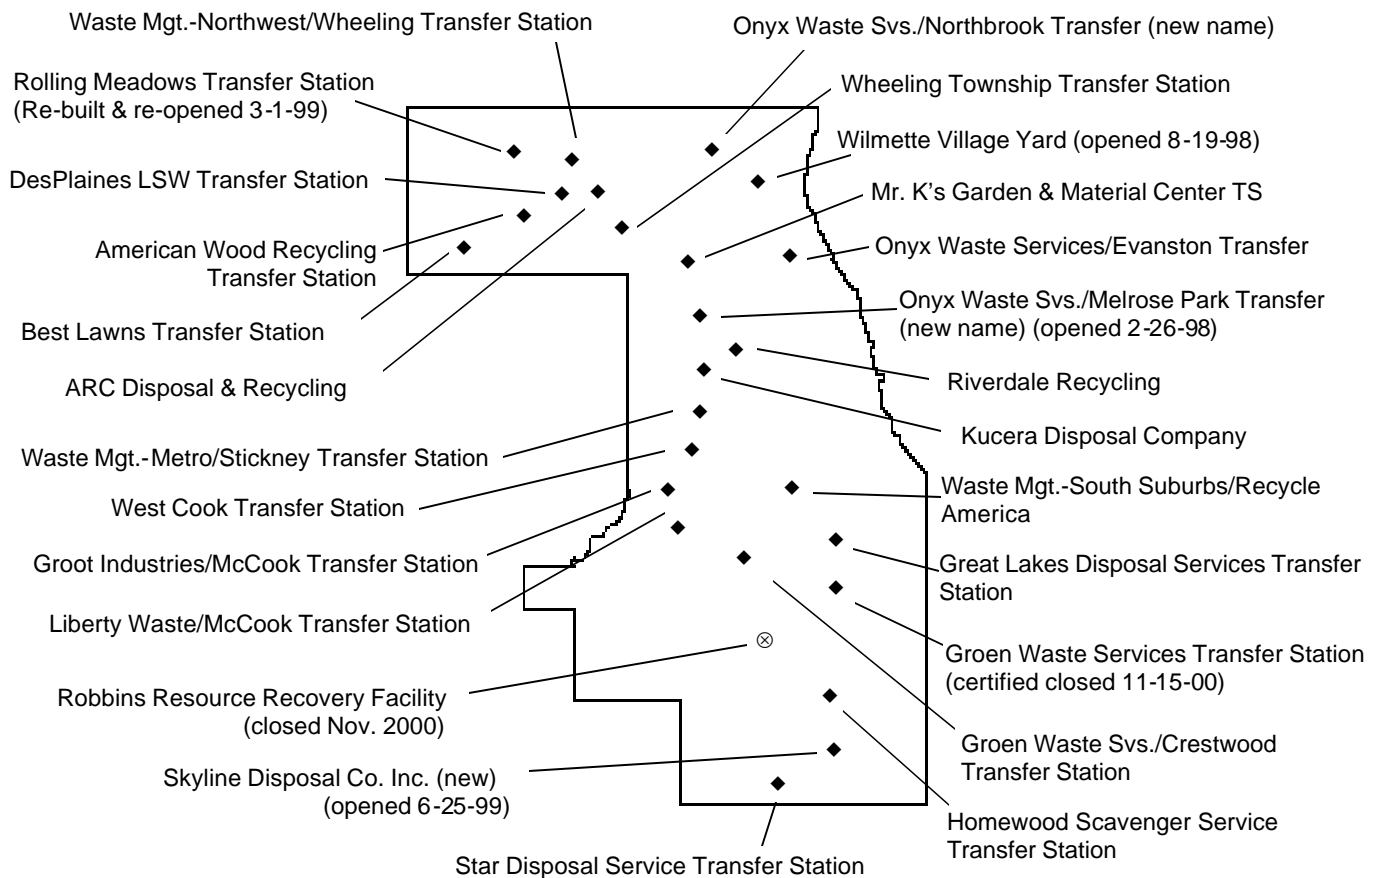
Waste Mgt.-Northwest/Wheeling Transfer Station

Onyx Waste Svs./Northbrook Transfer (new name)

Rolling Meadows Transfer Station
(Re-built & re-opened 3-1-99)

Wheeling Township Transfer Station

Wilmette Village Yard (opened 8-19-98)

DesPlaines LSW Transfer Station

Mr. K's Garden & Material Center TS

American Wood Recycling
Transfer Station

Onyx Waste Services/Evanston Transfer

Best Lawns Transfer Station

Onyx Waste Svs./Melrose Park Transfer
(new name) (opened 2-26-98)

ARC Disposal & Recycling

Riverdale Recycling

Kucera Disposal Company

Waste Mgt.-Metro/Stickney Transfer Station

West Cook Transfer Station

Waste Mgt.-South Suburbs/Recycle America

Groot Industries/McCook Transfer Station

Great Lakes Disposal Services Transfer Station

Liberty Waste/McCook Transfer Station

Groen Waste Services Transfer Station
(certified closed 11-15-00)

Robbins Resource Recovery Facility
(closed Nov. 2000)

Groen Waste Svs./Crestwood
Transfer Station

Skyline Disposal Co. Inc. (new)
(opened 6-25-99)

Homewood Scavenger Service
Transfer Station

Star Disposal Service Transfer Station